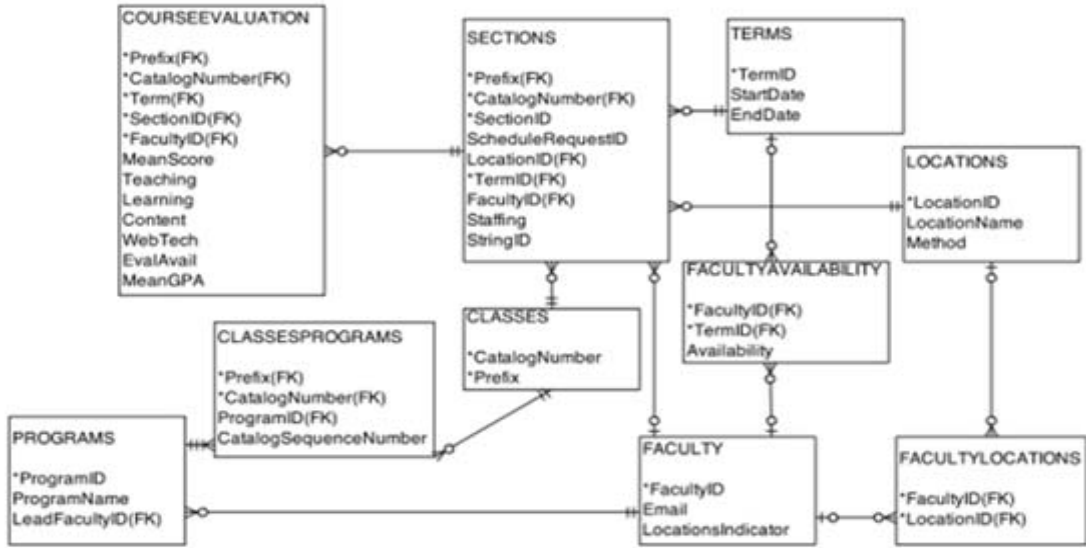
COURSEEVALUATION

*Prefix(FK)
*CatalogNumber(FK)
*Term(FK)
*SectionID(FK)
*FacultyID(FK)
MeanScore
Teaching
Learning
Content
WebTech
EvalAvail
MeanGPA

SECTIONS

*Prefix(FK)
*CatalogNumber(FK)
*SectionID
ScheduleRequestID
LocationID(FK)
*TermID(FK)
FacultyID(FK)
Staffing
StringID

TERMS

*TermID
StartDate
EndDate

LOCATIONS

*LocationID
LocationName
Method

FACULTYAVAILABILITY

*FacultyID(FK)
*TermID(FK)
Availability

CLASSESPROGRAMS

*Prefix(FK)
*CatalogNumber(FK)
ProgramID(FK)
CatalogSequenceNumber

CLASSES

*CatalogNumber
*Prefix

PROGRAMS

*ProgramID
ProgramName
LeadFacultyID(FK)

FACULTY

*FacultyID
Email
LocationsIndicator

FACULTYLOCATIONS

*FacultyID(FK)
*LocationID(FK)